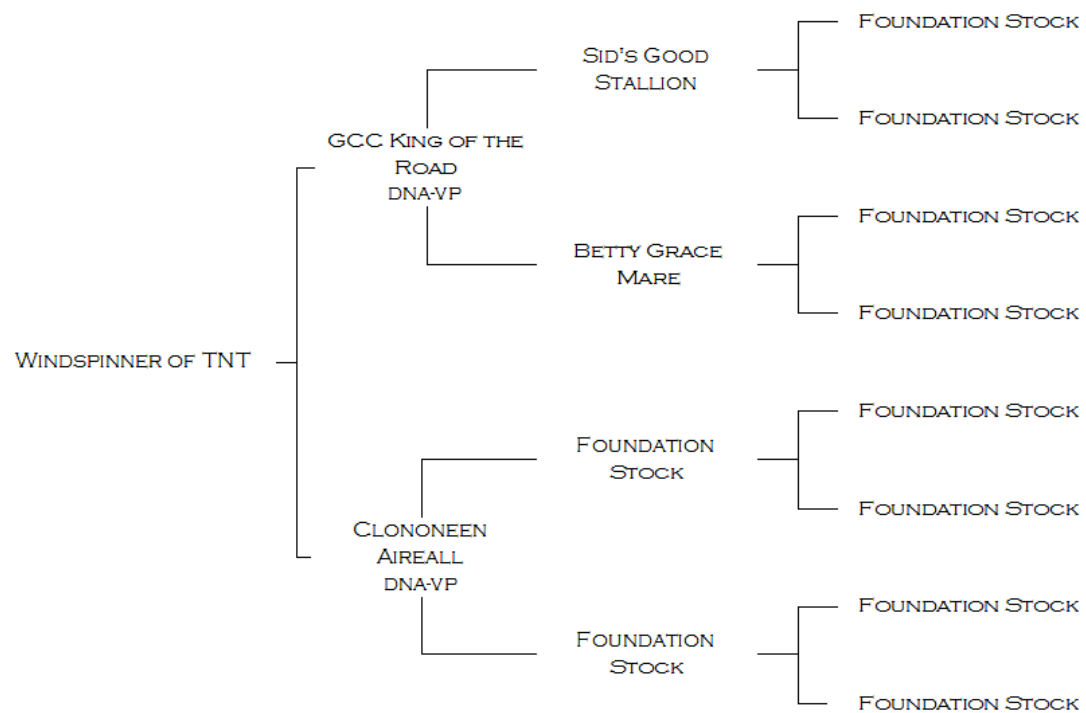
Windspinner of TNT

GCC King of the Road
DNA-VP

Sid's Good Stallion

Foundation Stock

Foundation Stock

Betty Grace Mare

Foundation Stock

Foundation Stock

Clononeen Aireall
DNA-VP

Foundation Stock

Foundation Stock

Foundation Stock

Foundation Stock

Foundation Stock

Foundation Stock